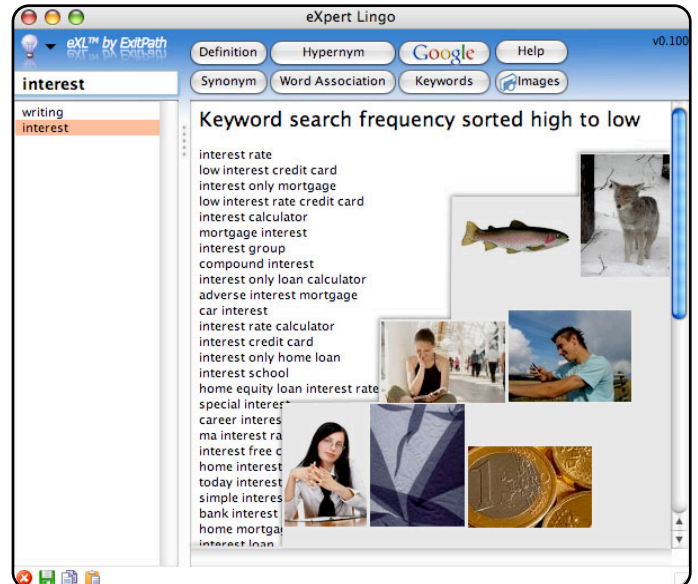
eXpert Lingo

eXL™ by ExitPath

v0.100

Definition | Hypernym | Google | Help

Synonym | Word Association | Keywords | Images

interest

writing
interest

Keyword search frequency sorted high to low

interest rate
low interest credit card
interest only mortgage
low interest rate credit card
interest calculator
mortgage interest
interest group
compound interest
interest only loan calculator
adverse interest mortgage
car interest
interest rate calculator
interest credit card
interest only home loan
interest school
home equity loan interest rate
special interest
career interes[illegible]
ma interest ra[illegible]
interest free c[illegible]
home interest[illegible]
today interest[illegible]
simple interes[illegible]
bank interest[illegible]
home mortga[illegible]
interest loan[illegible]